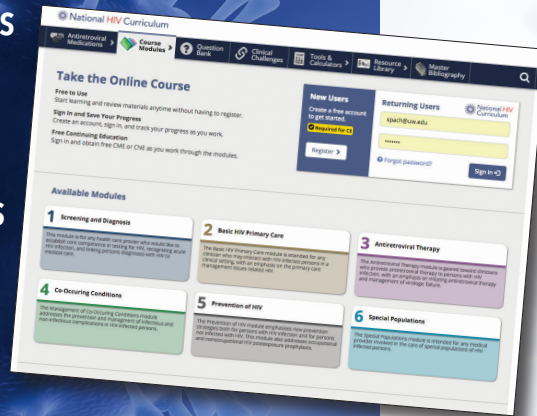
National HIV Curriculum

Antiretroviral Medications | Course Modules | Question Bank | Clinical Challenges | Tools & Calculators | Resource Library | Master Bibliography

Take the Online Course

Free to Use
Start learning and review materials anytime without having to register.

Sign In and Save Your Progress
Create an account, sign in, and track your progress as you work.

Free Continuing Education
Sign in and obtain free CME or CNE as you work through the modules.

New Users
Create a free account to get started.
Required for CE
Register

Returning Users
National HIV Curriculum
spach@uw.edu
••••••
Forgot password?
Sign in

Available Modules

1 Screening and Diagnosis
This module is for any health care provider who would like to establish core competence in testing for HIV, recognizing acute HIV infection, and linking persons diagnosed with HIV to medical care.

2 Basic HIV Primary Care
The Basic HIV Primary Care module is intended for any clinician who may interact with HIV-infected persons in a clinical setting, with an emphasis on the primary care management issues related HIV.

3 Antiretroviral Therapy
The Antiretroviral Therapy module is geared toward clinicians who provide antiretroviral therapy to persons with HIV infection, with an emphasis on initiating antiretroviral therapy and management of virologic failure.

4 Co-Occuring Conditions
The Management of Co-Occurring Conditions module addresses the prevention and management of infectious and non-infectious complications in HIV-infected persons.

5 Prevention of HIV
The Prevention of HIV module emphasizes new prevention strategies both for persons with HIV infection and for persons not infected with HIV. This module also addresses occupational and nonoccupational HIV postexposure prophylaxis.

6 Special Populations
The Special Populations module is intended for any medical provider involved in the care of special populations of HIV-infected persons.